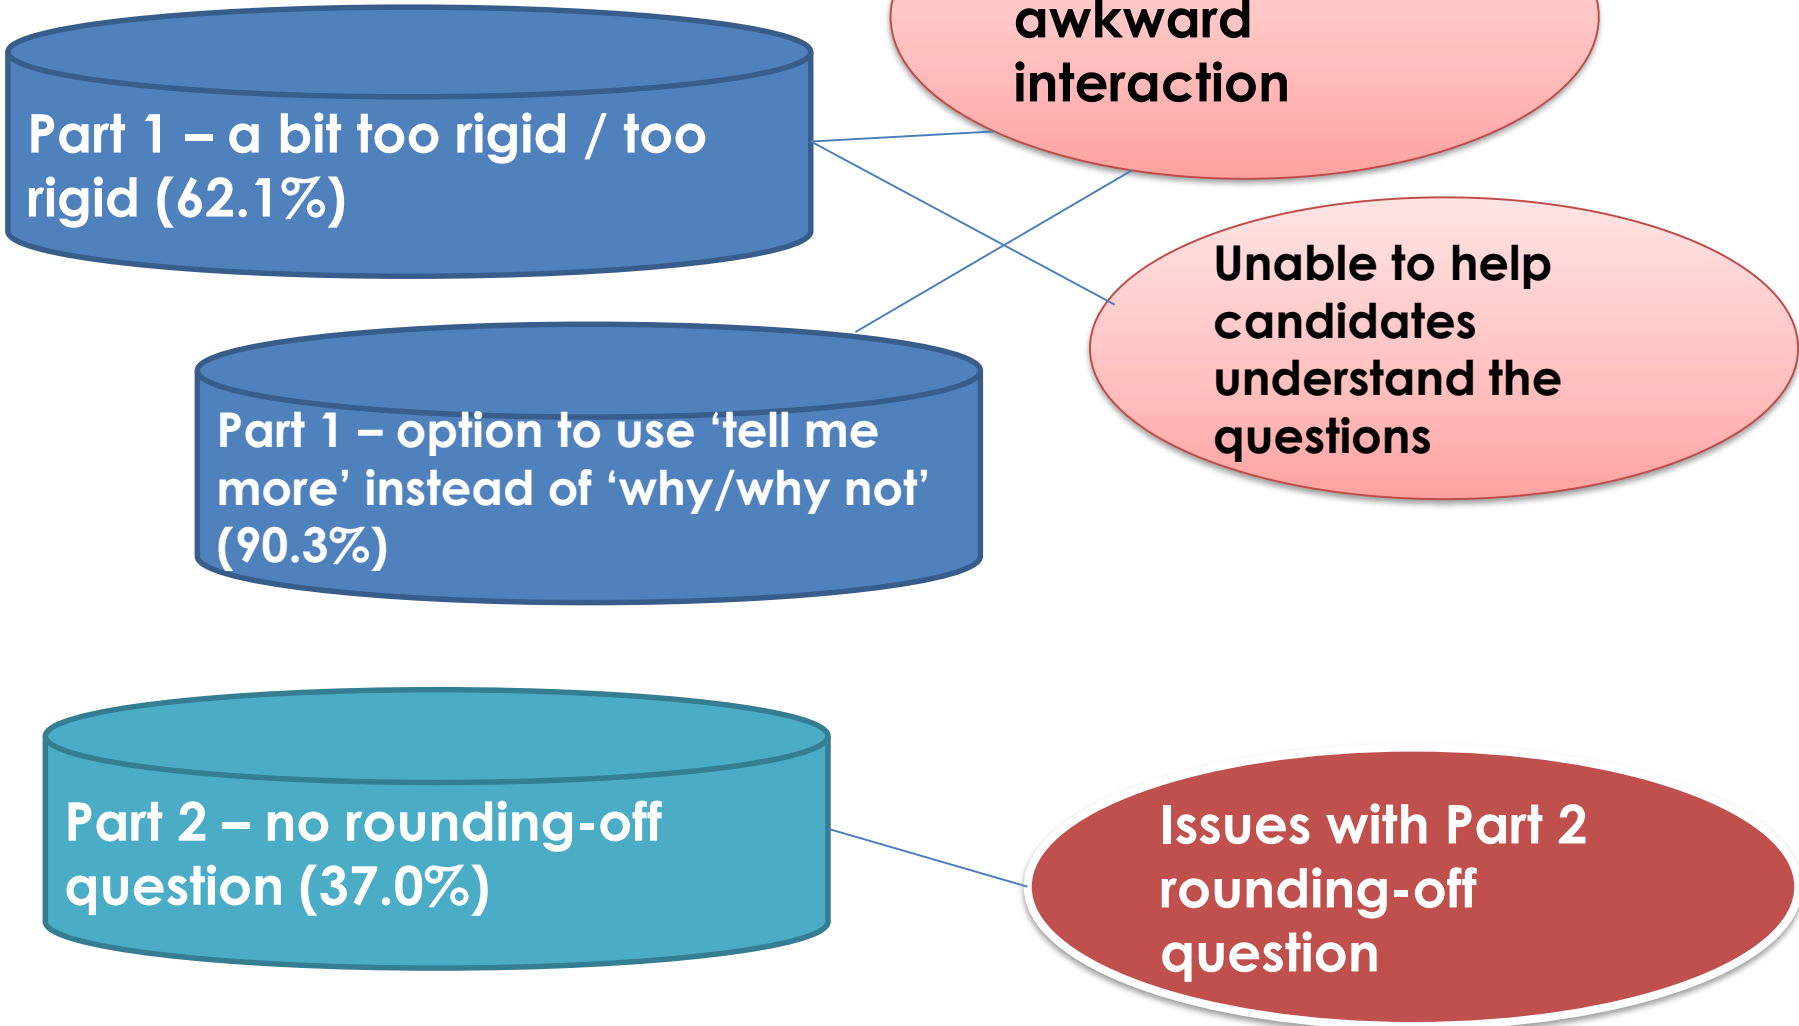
awkward interaction

Part 1 – a bit too rigid / too rigid (62.1%)

Unable to help candidates understand the questions

Part 1 – option to use ‘tell me more’ instead of ‘why/why not’ (90.3%)

Part 2 – no rounding-off question (37.0%)

Issues with Part 2 rounding-off question